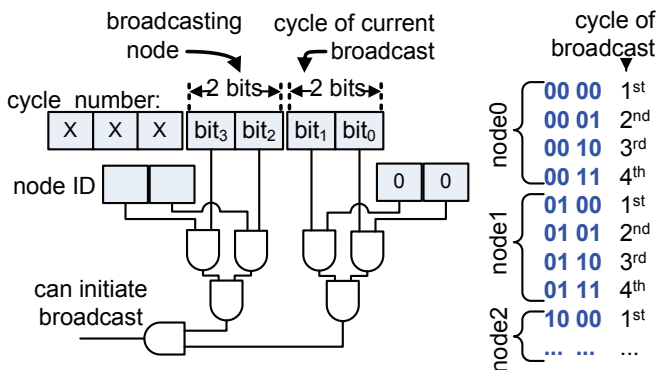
broadcasting node

cycle of current broadcast

2 bits

2 bits

cycle number:

X X X $bit_3$ $bit_2$ $bit_1$ $bit_0$

node ID

0 0

can initiate broadcast

cycle of broadcast

node0
00 00 $1^{st}$
00 01 $2^{nd}$
00 10 $3^{rd}$
00 11 $4^{th}$

node1
01 00 $1^{st}$
01 01 $2^{nd}$
01 10 $3^{rd}$
01 11 $4^{th}$

node2
10 00 $1^{st}$
... ... ...